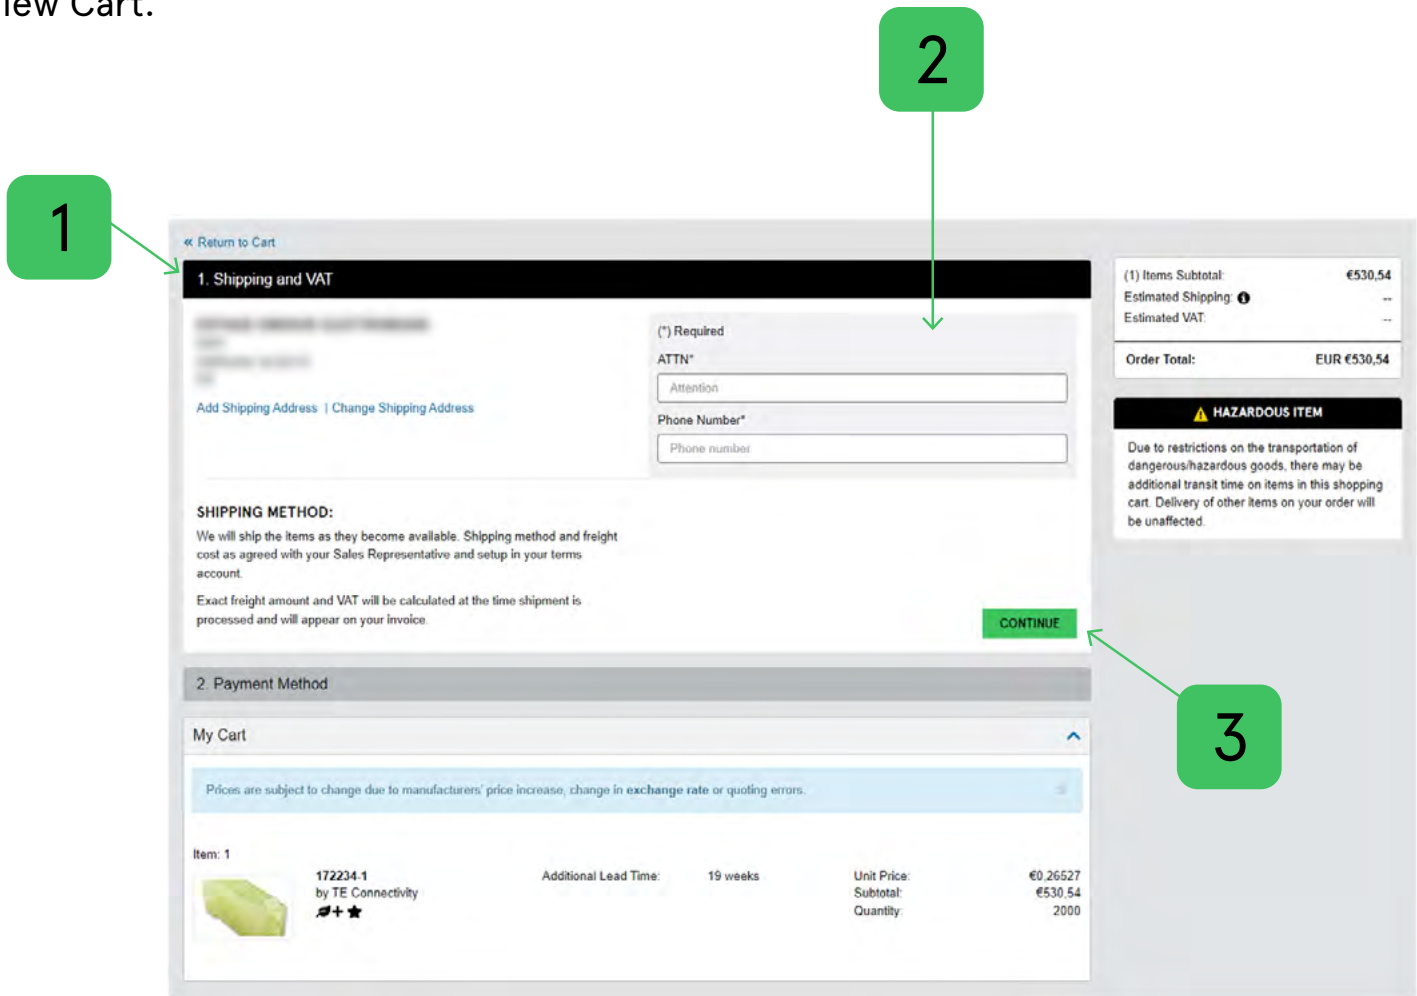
iew Cart.

2

1

« Return to Cart

1. Shipping and VAT

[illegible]

Add Shipping Address | Change Shipping Address

(*) Required

ATTN*

Attention

Phone Number*

Phone number

SHIPPING METHOD:

We will ship the items as they become available. Shipping method and freight cost as agreed with your Sales Representative and setup in your terms account.

Exact freight amount and VAT will be calculated at the time shipment is processed and will appear on your invoice.

CONTINUE

3

2. Payment Method

My Cart

Prices are subject to change due to manufacturers' price increase, change in exchange rate or quoting errors.

Item: 1

172234-1
by TE Connectivity

Additional Lead Time: 19 weeks

Unit Price: €0,26527
Subtotal: €530,54
Quantity: 2000

(1) Items Subtotal: €530,54
Estimated Shipping: --
Estimated VAT: --

Order Total: EUR €530,54

HAZARDOUS ITEM

Due to restrictions on the transportation of dangerous/hazardous goods, there may be additional transit time on items in this shopping cart. Delivery of other items on your order will be unaffected.